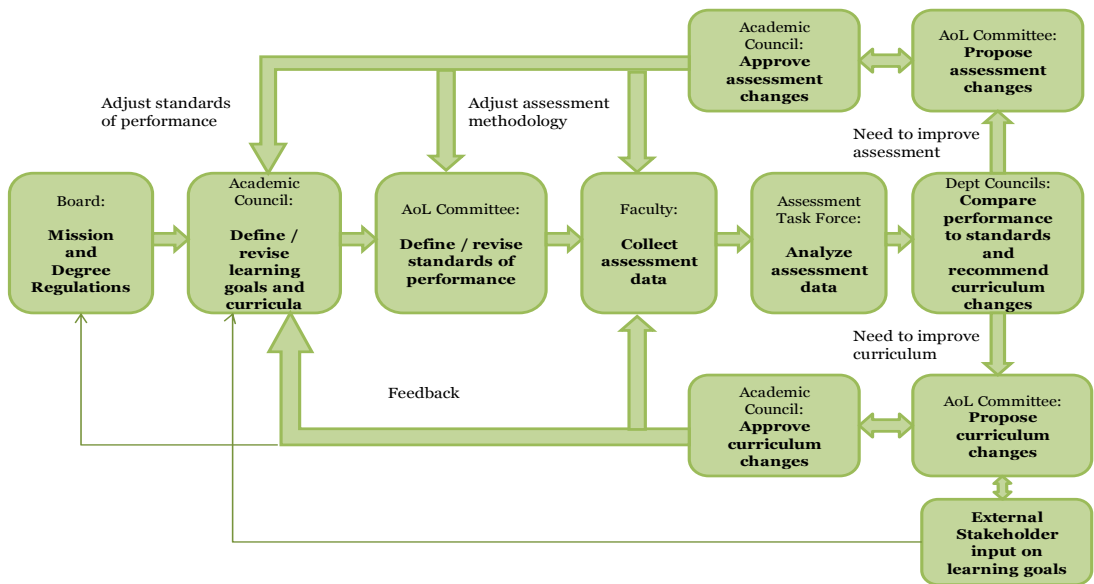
Academic Council: **Approve assessment changes**

AoL Committee: **Propose assessment changes**

Adjust standards of performance

Adjust assessment methodology

Need to improve assessment

Board:

**Mission and Degree Regulations**

Academic Council:

**Define / revise learning goals and curricula**

AoL Committee:

**Define / revise standards of performance**

Faculty:

**Collect assessment data**

Assessment Task Force:

**Analyze assessment data**

Dept Councils: **Compare performance to standards and recommend curriculum changes**

Need to improve curriculum

Feedback

Academic Council: **Approve curriculum changes**

AoL Committee: **Propose curriculum changes**

**External Stakeholder input on learning goals**